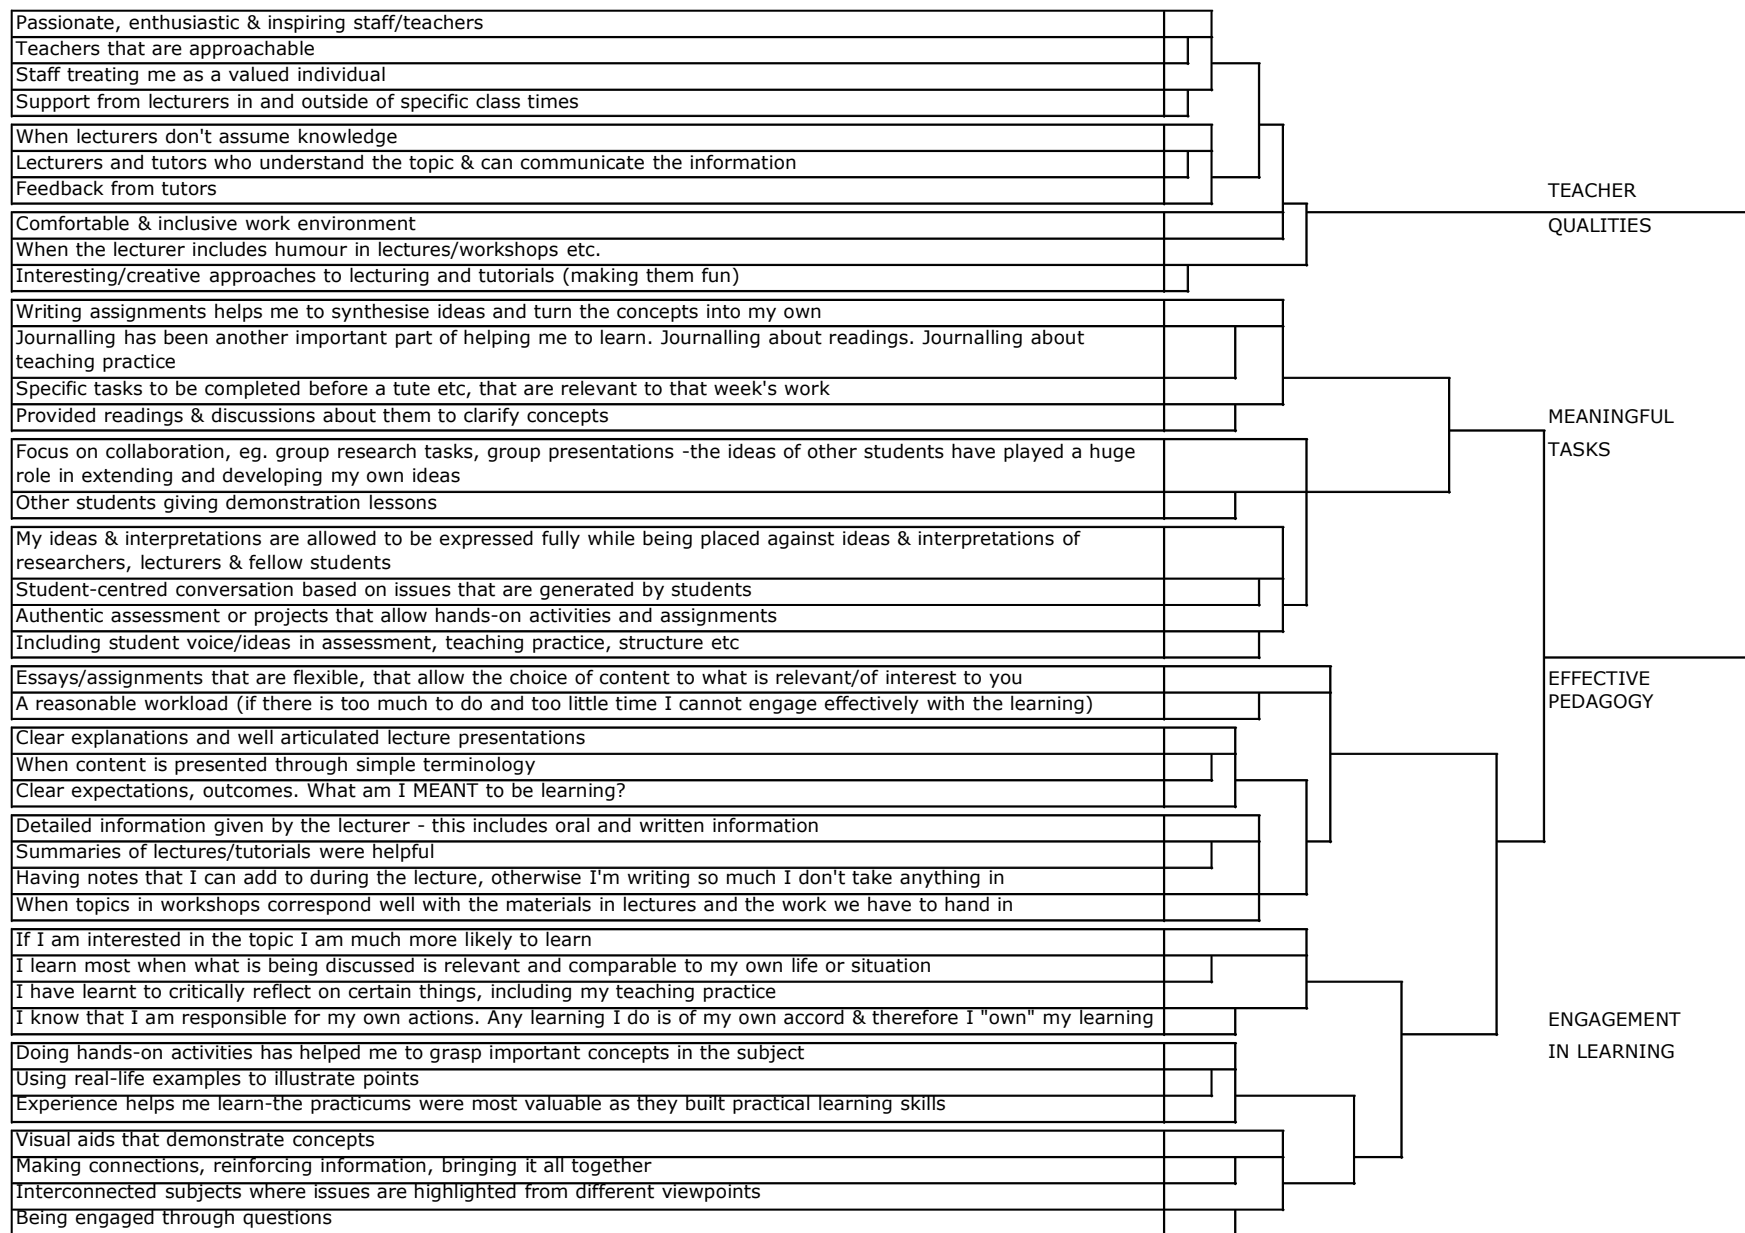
Passionate, enthusiastic & inspiring staff/teachers
Teachers that are approachable
Staff treating me as a valued individual
Support from lecturers in and outside of specific class times
When lecturers don't assume knowledge
Lecturers and tutors who understand the topic & can communicate the information
Feedback from tutors
Comfortable & inclusive work environment
When the lecturer includes humour in lectures/workshops etc.
Interesting/creative approaches to lecturing and tutorials (making them fun)
Writing assignments helps me to synthesise ideas and turn the concepts into my own
Journalling has been another important part of helping me to learn. Journalling about readings. Journalling about teaching practice
Specific tasks to be completed before a tute etc, that are relevant to that week's work
Provided readings & discussions about them to clarify concepts
Focus on collaboration, eg. group research tasks, group presentations -the ideas of other students have played a huge role in extending and developing my own ideas
Other students giving demonstration lessons
My ideas & interpretations are allowed to be expressed fully while being placed against ideas & interpretations of researchers, lecturers & fellow students
Student-centred conversation based on issues that are generated by students
Authentic assessment or projects that allow hands-on activities and assignments
Including student voice/ideas in assessment, teaching practice, structure etc
Essays/assignments that are flexible, that allow the choice of content to what is relevant/of interest to you
A reasonable workload (if there is too much to do and too little time I cannot engage effectively with the learning)
Clear explanations and well articulated lecture presentations
When content is presented through simple terminology
Clear expectations, outcomes. What am I MEANT to be learning?
Detailed information given by the lecturer - this includes oral and written information
Summaries of lectures/tutorials were helpful
Having notes that I can add to during the lecture, otherwise I'm writing so much I don't take anything in
When topics in workshops correspond well with the materials in lectures and the work we have to hand in
If I am interested in the topic I am much more likely to learn
I learn most when what is being discussed is relevant and comparable to my own life or situation
I have learnt to critically reflect on certain things, including my teaching practice
I know that I am responsible for my own actions. Any learning I do is of my own accord & therefore I "own" my learning
Doing hands-on activities has helped me to grasp important concepts in the subject
Using real-life examples to illustrate points
Experience helps me learn-the practicums were most valuable as they built practical learning skills
Visual aids that demonstrate concepts
Making connections, reinforcing information, bringing it all together
Interconnected subjects where issues are highlighted from different viewpoints
Being engaged through questions

TEACHER QUALITIES

MEANINGFUL TASKS

EFFECTIVE PEDAGOGY

ENGAGEMENT IN LEARNING